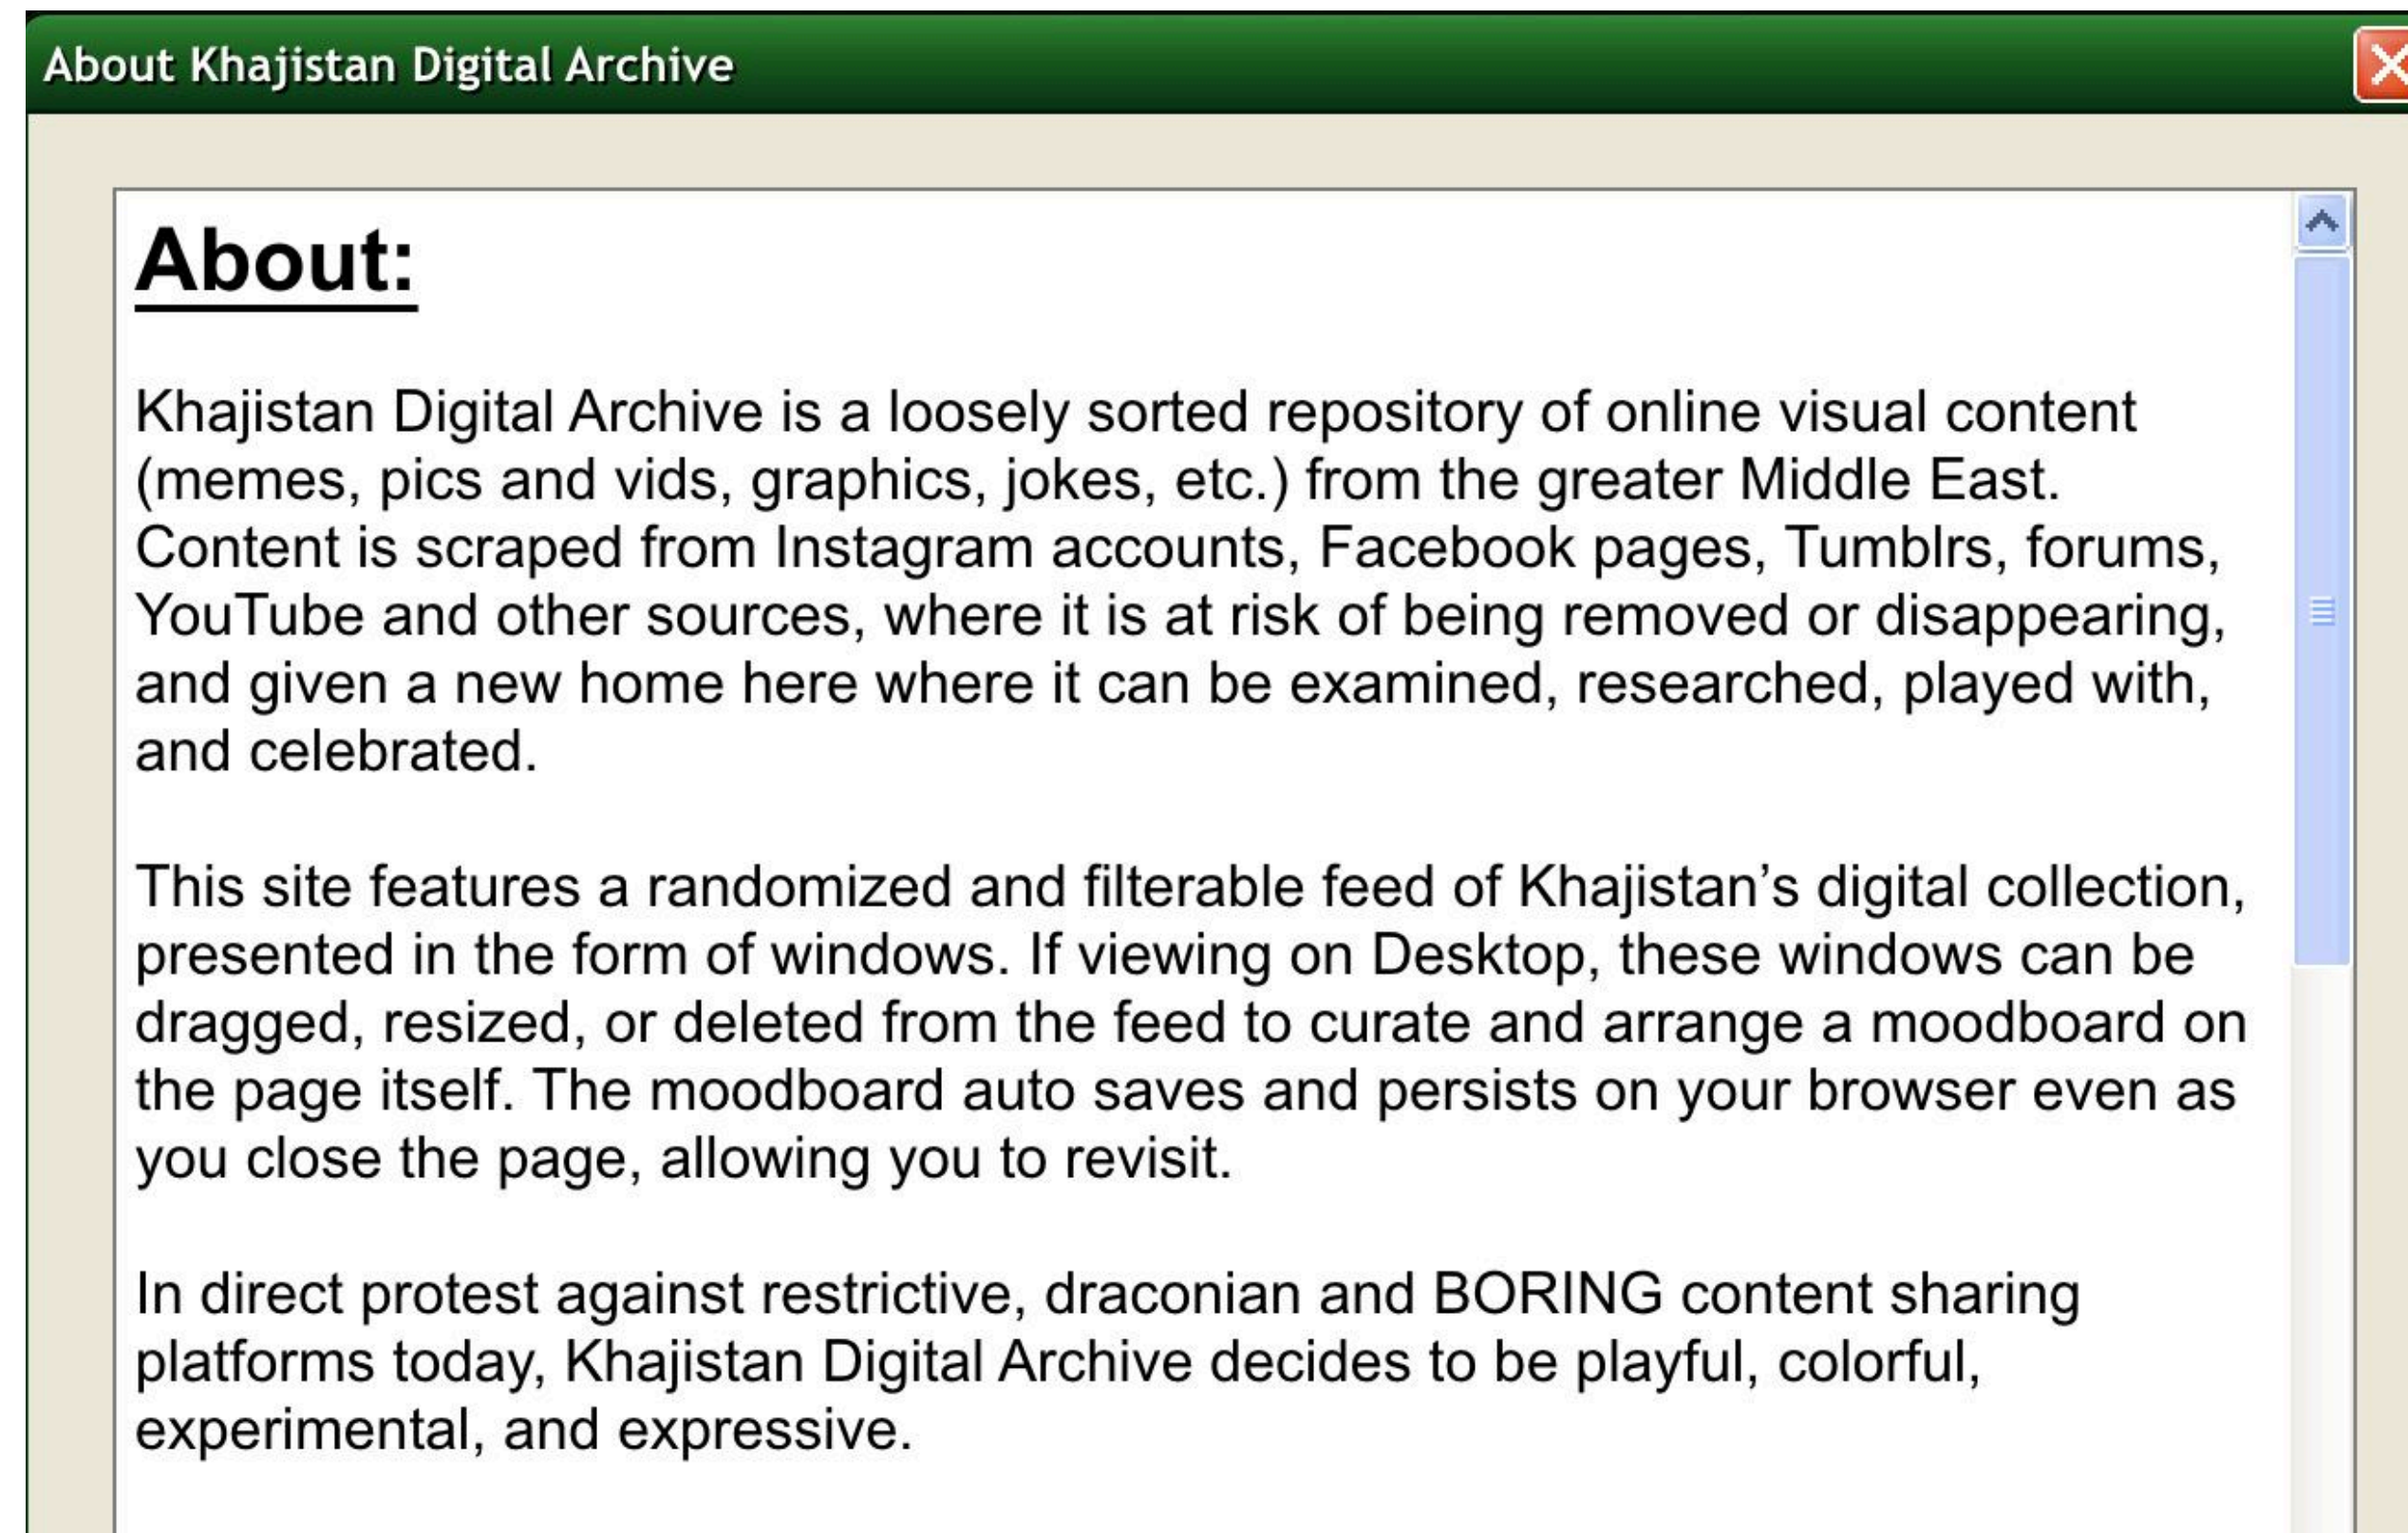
About Khajistan Digital Archive

About:

Khajistan Digital Archive is a loosely sorted repository of online visual content (memes, pics and vids, graphics, jokes, etc.) from the greater Middle East. Content is scraped from Instagram accounts, Facebook pages, Tumblrs, forums, YouTube and other sources, where it is at risk of being removed or disappearing, and given a new home here where it can be examined, researched, played with, and celebrated.

This site features a randomized and filterable feed of Khajistan's digital collection, presented in the form of windows. If viewing on Desktop, these windows can be dragged, resized, or deleted from the feed to curate and arrange a moodboard on the page itself. The moodboard auto saves and persists on your browser even as you close the page, allowing you to revisit.

In direct protest against restrictive, draconian and BORING content sharing platforms today, Khajistan Digital Archive decides to be playful, colorful, experimental, and expressive.